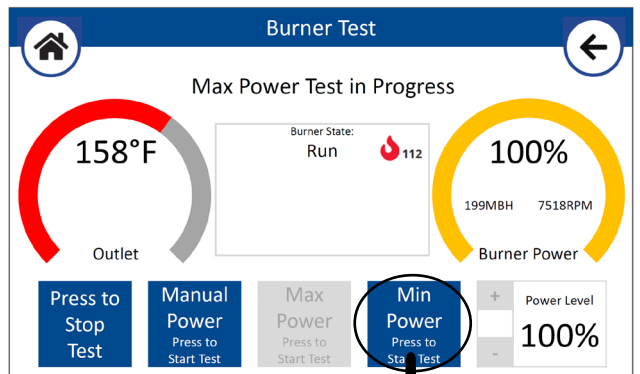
Burner Test

Max Power Test in Progress

158°F

Outlet

Burner State:
Run

112

100%

199MBH 7518RPM

Burner Power

Press to Stop Test

Manual Power
Press to Start Test

Max Power
Press to Start Test

Min Power
Press to Start Test

+

-

Power Level
100%